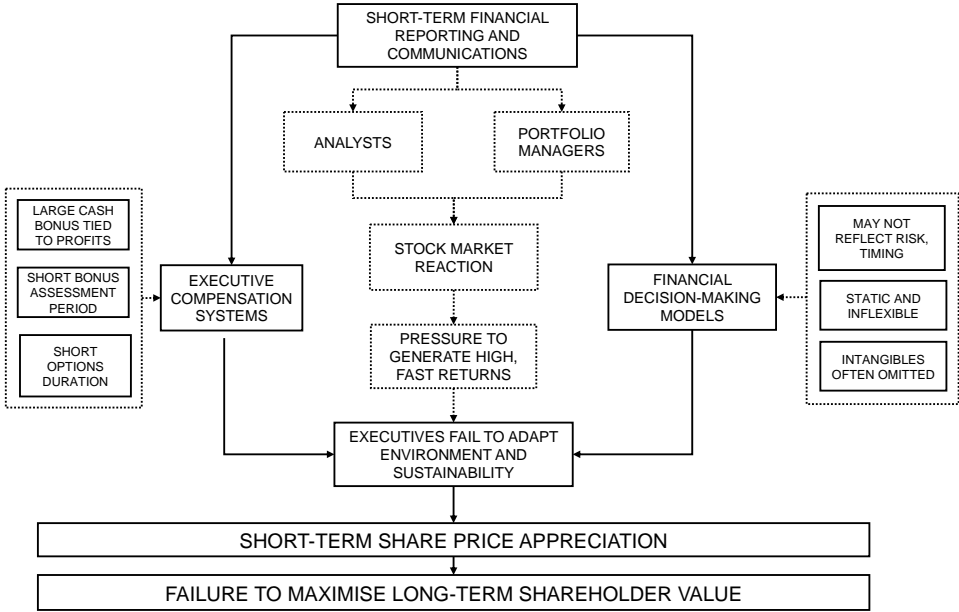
SHORT-TERM FINANCIAL REPORTING AND COMMUNICATIONS

ANALYSTS

PORTFOLIO MANAGERS

LARGE CASH BONUS TIED TO PROFITS

SHORT BONUS ASSESSMENT PERIOD

SHORT OPTIONS DURATION

EXECUTIVE COMPENSATION SYSTEMS

STOCK MARKET REACTION

PRESSURE TO GENERATE HIGH, FAST RETURNS

FINANCIAL DECISION-MAKING MODELS

MAY NOT REFLECT RISK, TIMING

STATIC AND INFLEXIBLE

INTANGIBLES OFTEN OMITTED

EXECUTIVES FAIL TO ADAPT ENVIRONMENT AND SUSTAINABILITY

SHORT-TERM SHARE PRICE APPRECIATION

FAILURE TO MAXIMISE LONG-TERM SHAREHOLDER VALUE